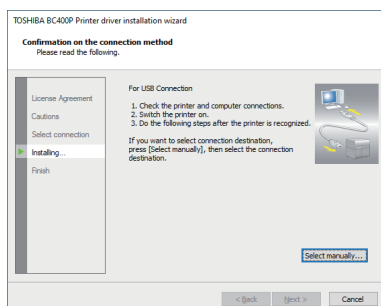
TOSHIBA BC400P Printer driver installation wizard

Confirmation on the connection method
Please read the following.

License Agreement
Cautions
Select connection
Installing...
Finish

For USB Connection

1. Check the printer and computer connections.
2. Switch the printer on.
3. Do the following steps after the printer is recognized.

If you want to select connection destination, press [Select manually], then select the connection destination.

Select manually...

< Back
Next >
Cancel